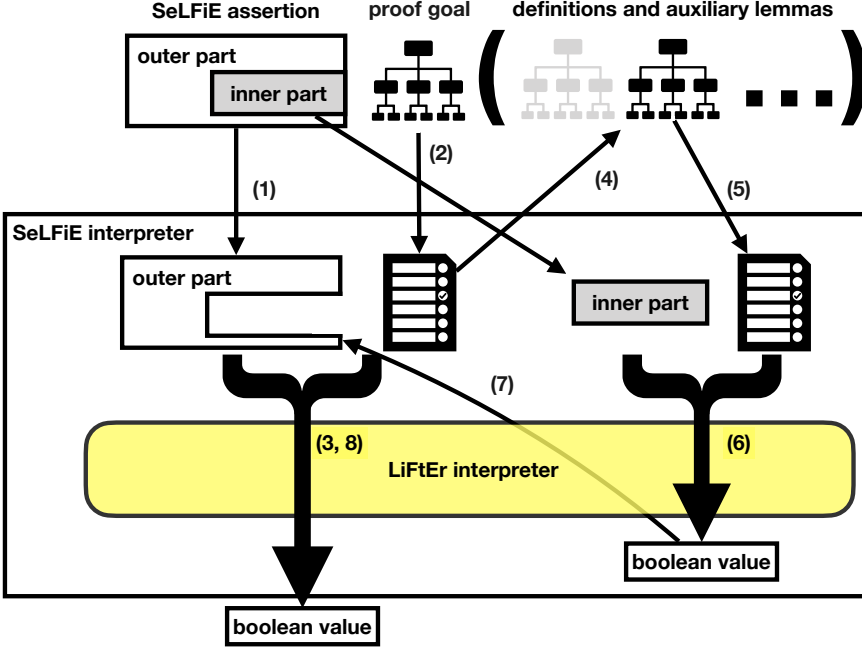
SeLFiE assertion

proof goal

definitions and auxiliary lemmas

outer part

inner part

(1)

(2)

(4)

(5)

SeLFiE interpreter

outer part

inner part

(7)

(3, 8)

(6)

LiFtEr interpreter

boolean value

boolean value